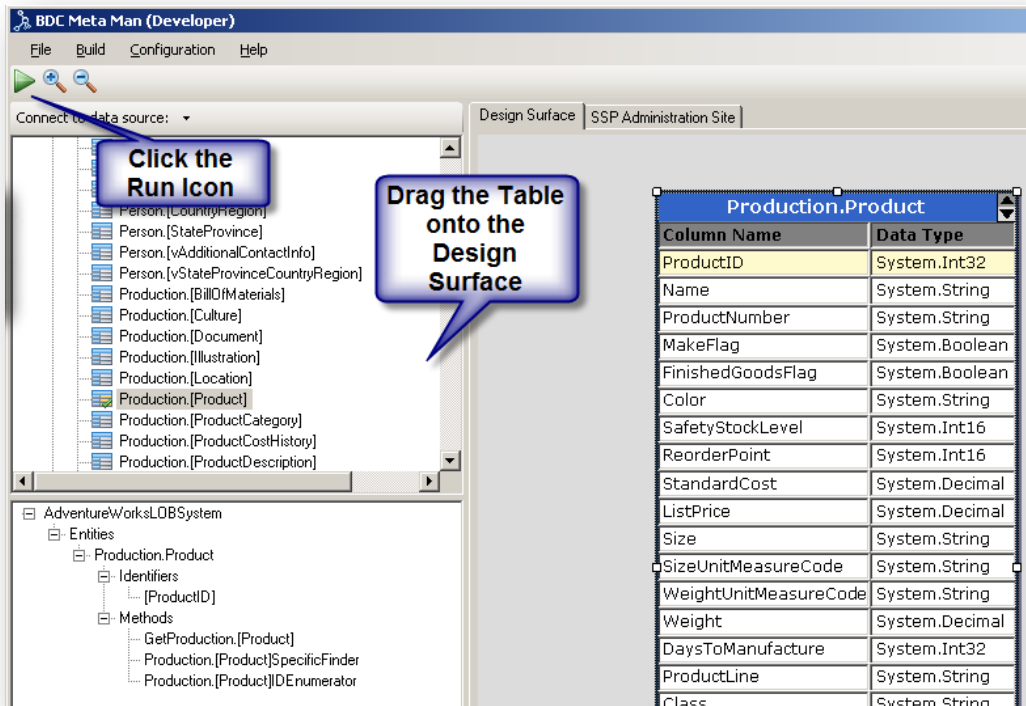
BDC Meta Man (Developer)

File Build Configuration Help

Connect to data source:

Click the Run Icon

Drag the Table onto the Design Surface

Person.[CountryRegion]
Person.[StateProvince]
Person.[vAdditionalContactInfo]
Person.[vStateProvinceCountryRegion]
Production.[BillOfMaterials]
Production.[Culture]
Production.[Document]
Production.[Illustration]
Production.[Location]
Production.[Product]
Production.[ProductCategory]
Production.[ProductCostHistory]
Production.[ProductDescription]

AdventureWorksLOBSystem
Entities
Production.Product
Identifiers
[ProductID]
Methods
GetProduction.[Product]
Production.[Product]SpecificFinder
Production.[Product]IDEnumerator

Design Surface | SSP Administration Site

Production.Product

| Column Name | Data Type |
|---|---|
| ProductID | System.Int32 |
| Name | System.String |
| ProductNumber | System.String |
| MakeFlag | System.Boolean |
| FinishedGoodsFlag | System.Boolean |
| Color | System.String |
| SafetyStockLevel | System.Int16 |
| ReorderPoint | System.Int16 |
| StandardCost | System.Decimal |
| ListPrice | System.Decimal |
| Size | System.String |
| SizeUnitMeasureCode | System.String |
| WeightUnitMeasureCode | System.String |
| Weight | System.Decimal |
| DaysToManufacture | System.Int32 |
| ProductLine | System.String |
| Class | System.String |